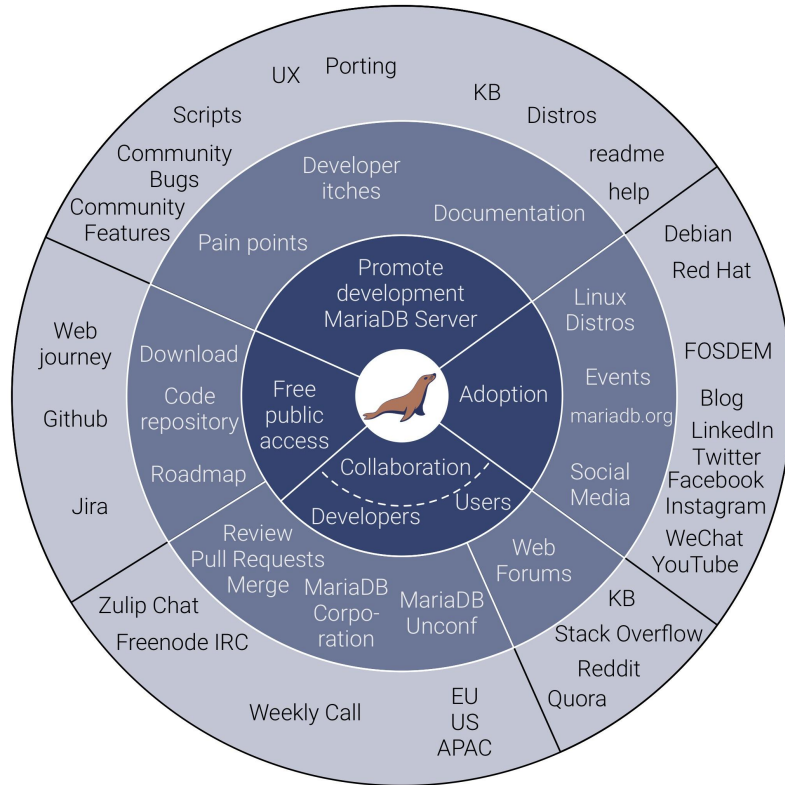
UX
Porting
KB
Scripts
Distros
Community Bugs
readme
Community Features
help

Developer itches
Documentation
Pain points

Promote development MariaDB Server

Debian
Red Hat

Linux Distros

Web journey
Download
FOSDEM
Code repository
Free public access
Adoption
Events
Blog
Github
mariadb.org
LinkedIn
Twitter
Roadmap
Collaboration
Social Media
Facebook
Instagram
Jira
Users
Developers
Review
Pull Requests
Web Forums
WeChat
YouTube
Merge
MariaDB Corporation
MariaDB Unconf
Zulip Chat
KB
Stack Overflow
Freenode IRC
Reddit
Quora
Weekly Call
EU
US
APAC